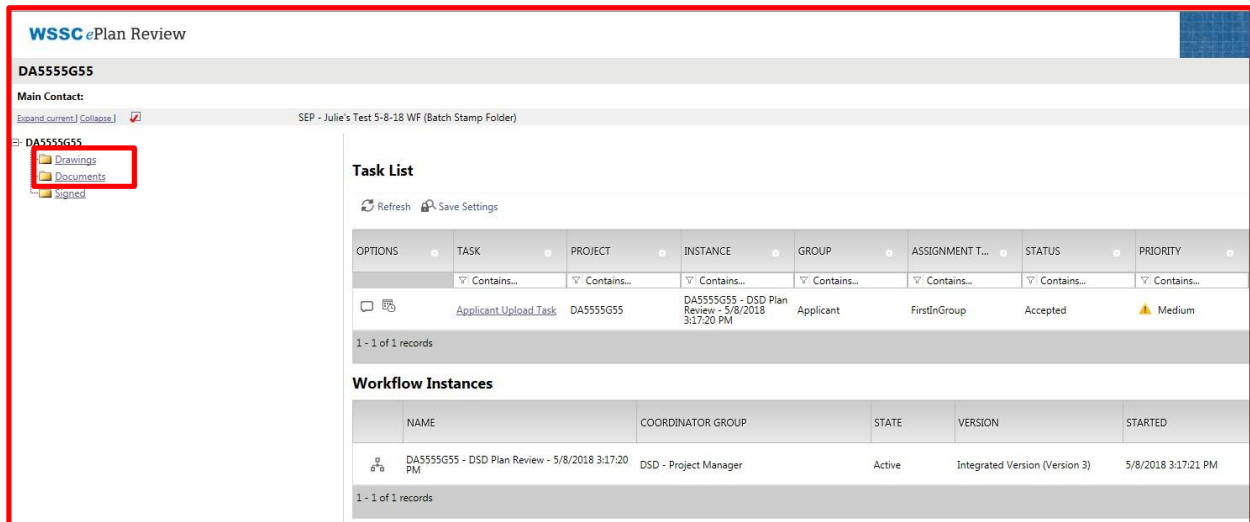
WSSC ePlan Review

DA5555G55

Main Contact:

Expand current | Collapse |

SEP - Julie's Test 5-8-18 WF (Batch Stamp Folder)

DA5555G55
Drawings
Documents
Signed

Task List

Refresh Save Settings

| OPTIONS | TASK | PROJECT | INSTANCE | GROUP | ASSIGNMENT T... | STATUS | PRIORITY |
|---|---|---|---|---|---|---|---|
| | Contains... | Contains... | Contains... | Contains... | Contains... | Contains... | Contains... |
| | Applicant Upload Task | DA5555G55 | DA5555G55 - DSD Plan Review - 5/8/2018 3:17:20 PM | Applicant | FirstInGroup | Accepted | Medium |

1 - 1 of 1 records

Workflow Instances

| | NAME | COORDINATOR GROUP | STATE | VERSION | STARTED |
|---|---|---|---|---|---|
| | DA5555G55 - DSD Plan Review - 5/8/2018 3:17:20 PM | DSD - Project Manager | Active | Integrated Version (Version 3) | 5/8/2018 3:17:21 PM |

1 - 1 of 1 records